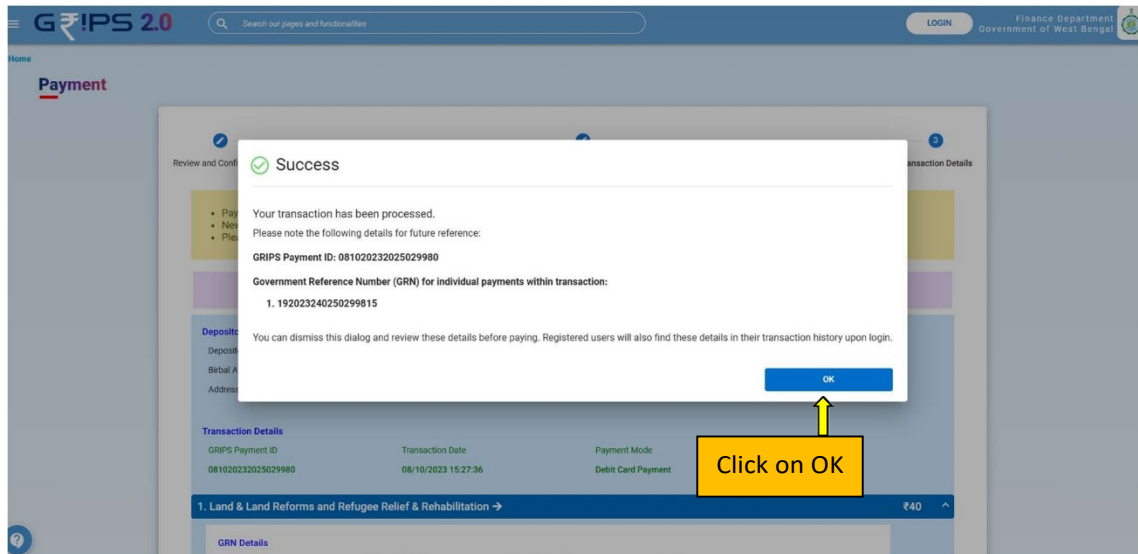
G₹IPS 2.0

Search our pages and functionalities

LOGIN

Finance Department
Government of West Bengal

Home

Payment

Review and Confi

3

ansaction Details

• Pay
• Nev
• Ple

Deposit
Deposit
Birbal A
Address

Success

Your transaction has been processed.

Please note the following details for future reference:

GRIPS Payment ID: 081020232025029980

Government Reference Number (GRN) for individual payments within transaction:

1. 192023240250299815

You can dismiss this dialog and review these details before paying. Registered users will also find these details in their transaction history upon login.

OK

Transaction Details

| GRIPS Payment ID | Transaction Date | Payment Mode |
|---|---|---|
| 081020232025029980 | 08/10/2023 15:27:36 | Debit Card Payment |

Click on OK

1. Land & Land Reforms and Refugee Relief & Rehabilitation →

₹40

GRN Details